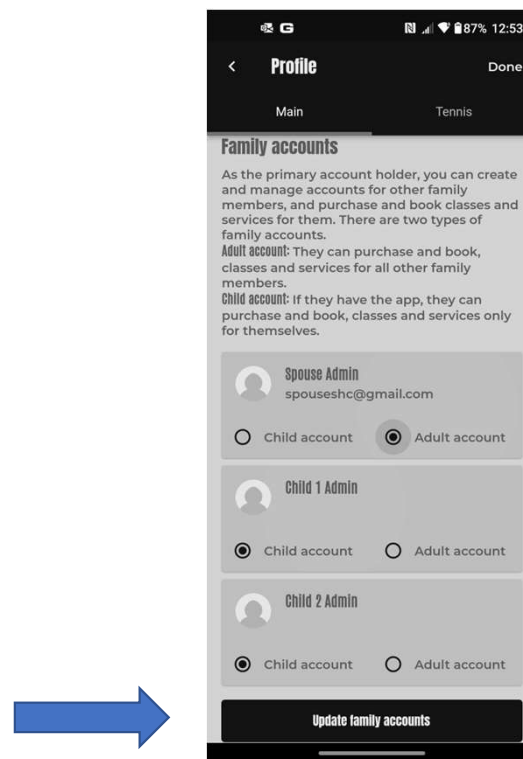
G

87% 12:53

<

Profile

Done

Main

Tennis

Family accounts

As the primary account holder, you can create and manage accounts for other family members, and purchase and book classes and services for them. There are two types of family accounts.
Adult account: They can purchase and book, classes and services for all other family members.
Child account: If they have the app, they can purchase and book, classes and services only for themselves.

Spouse Admin
spouseshc@gmail.com

Child account

Adult account

Child 1 Admin

Child account

Adult account

Child 2 Admin

Child account

Adult account

Update family accounts